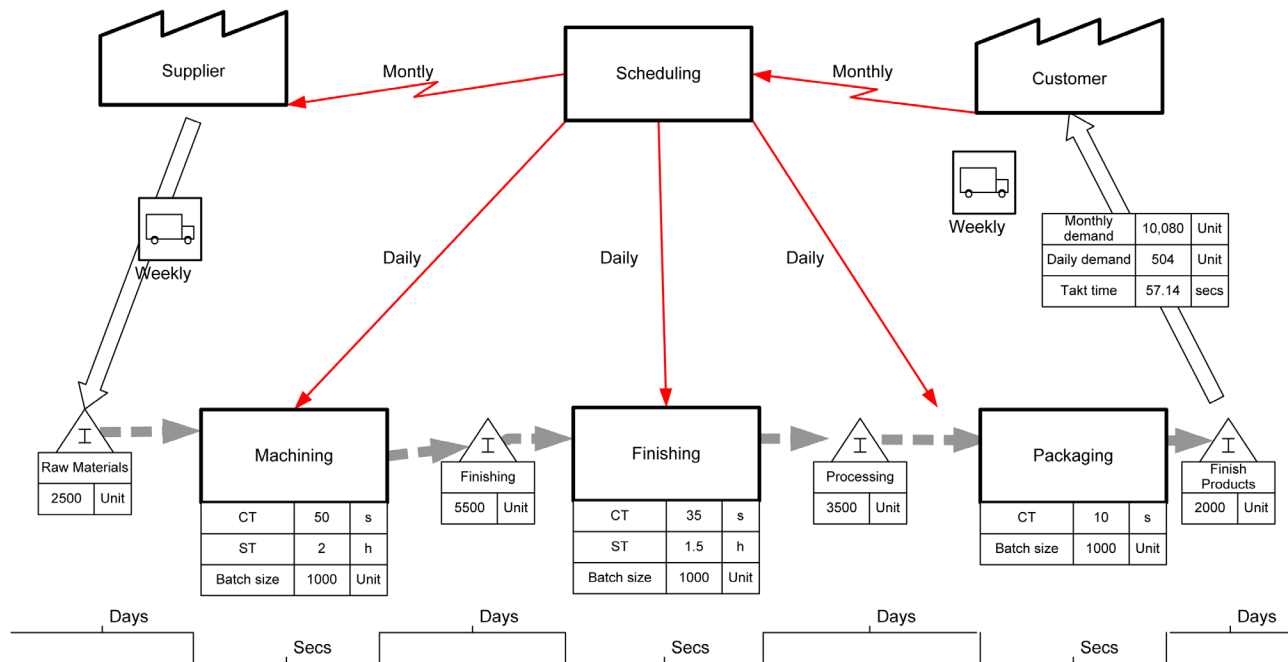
Supplier

Montly

Scheduling

Monthly

Customer

Weekly

Weekly

Daily

Daily

Daily

| Monthly demand | 10,080 | Unit |
|---|---|---|
| Daily demand | 504 | Unit |
| Takt time | 57.14 | secs |

I
Raw Materials
| 2500 | Unit |
|---|---|

Machining
| CT | 50 | s |
|---|---|---|
| ST | 2 | h |
| Batch size | 1000 | Unit |

I
Finishing
| 5500 | Unit |
|---|---|

Finishing
| CT | 35 | s |
|---|---|---|
| ST | 1.5 | h |
| Batch size | 1000 | Unit |

I
Processing
| 3500 | Unit |
|---|---|

Packaging
| CT | 10 | s |
|---|---|---|
| Batch size | 1000 | Unit |

I
Finish Products
| 2000 | Unit |
|---|---|

Days

Secs

Days

Secs

Days

Secs

Days